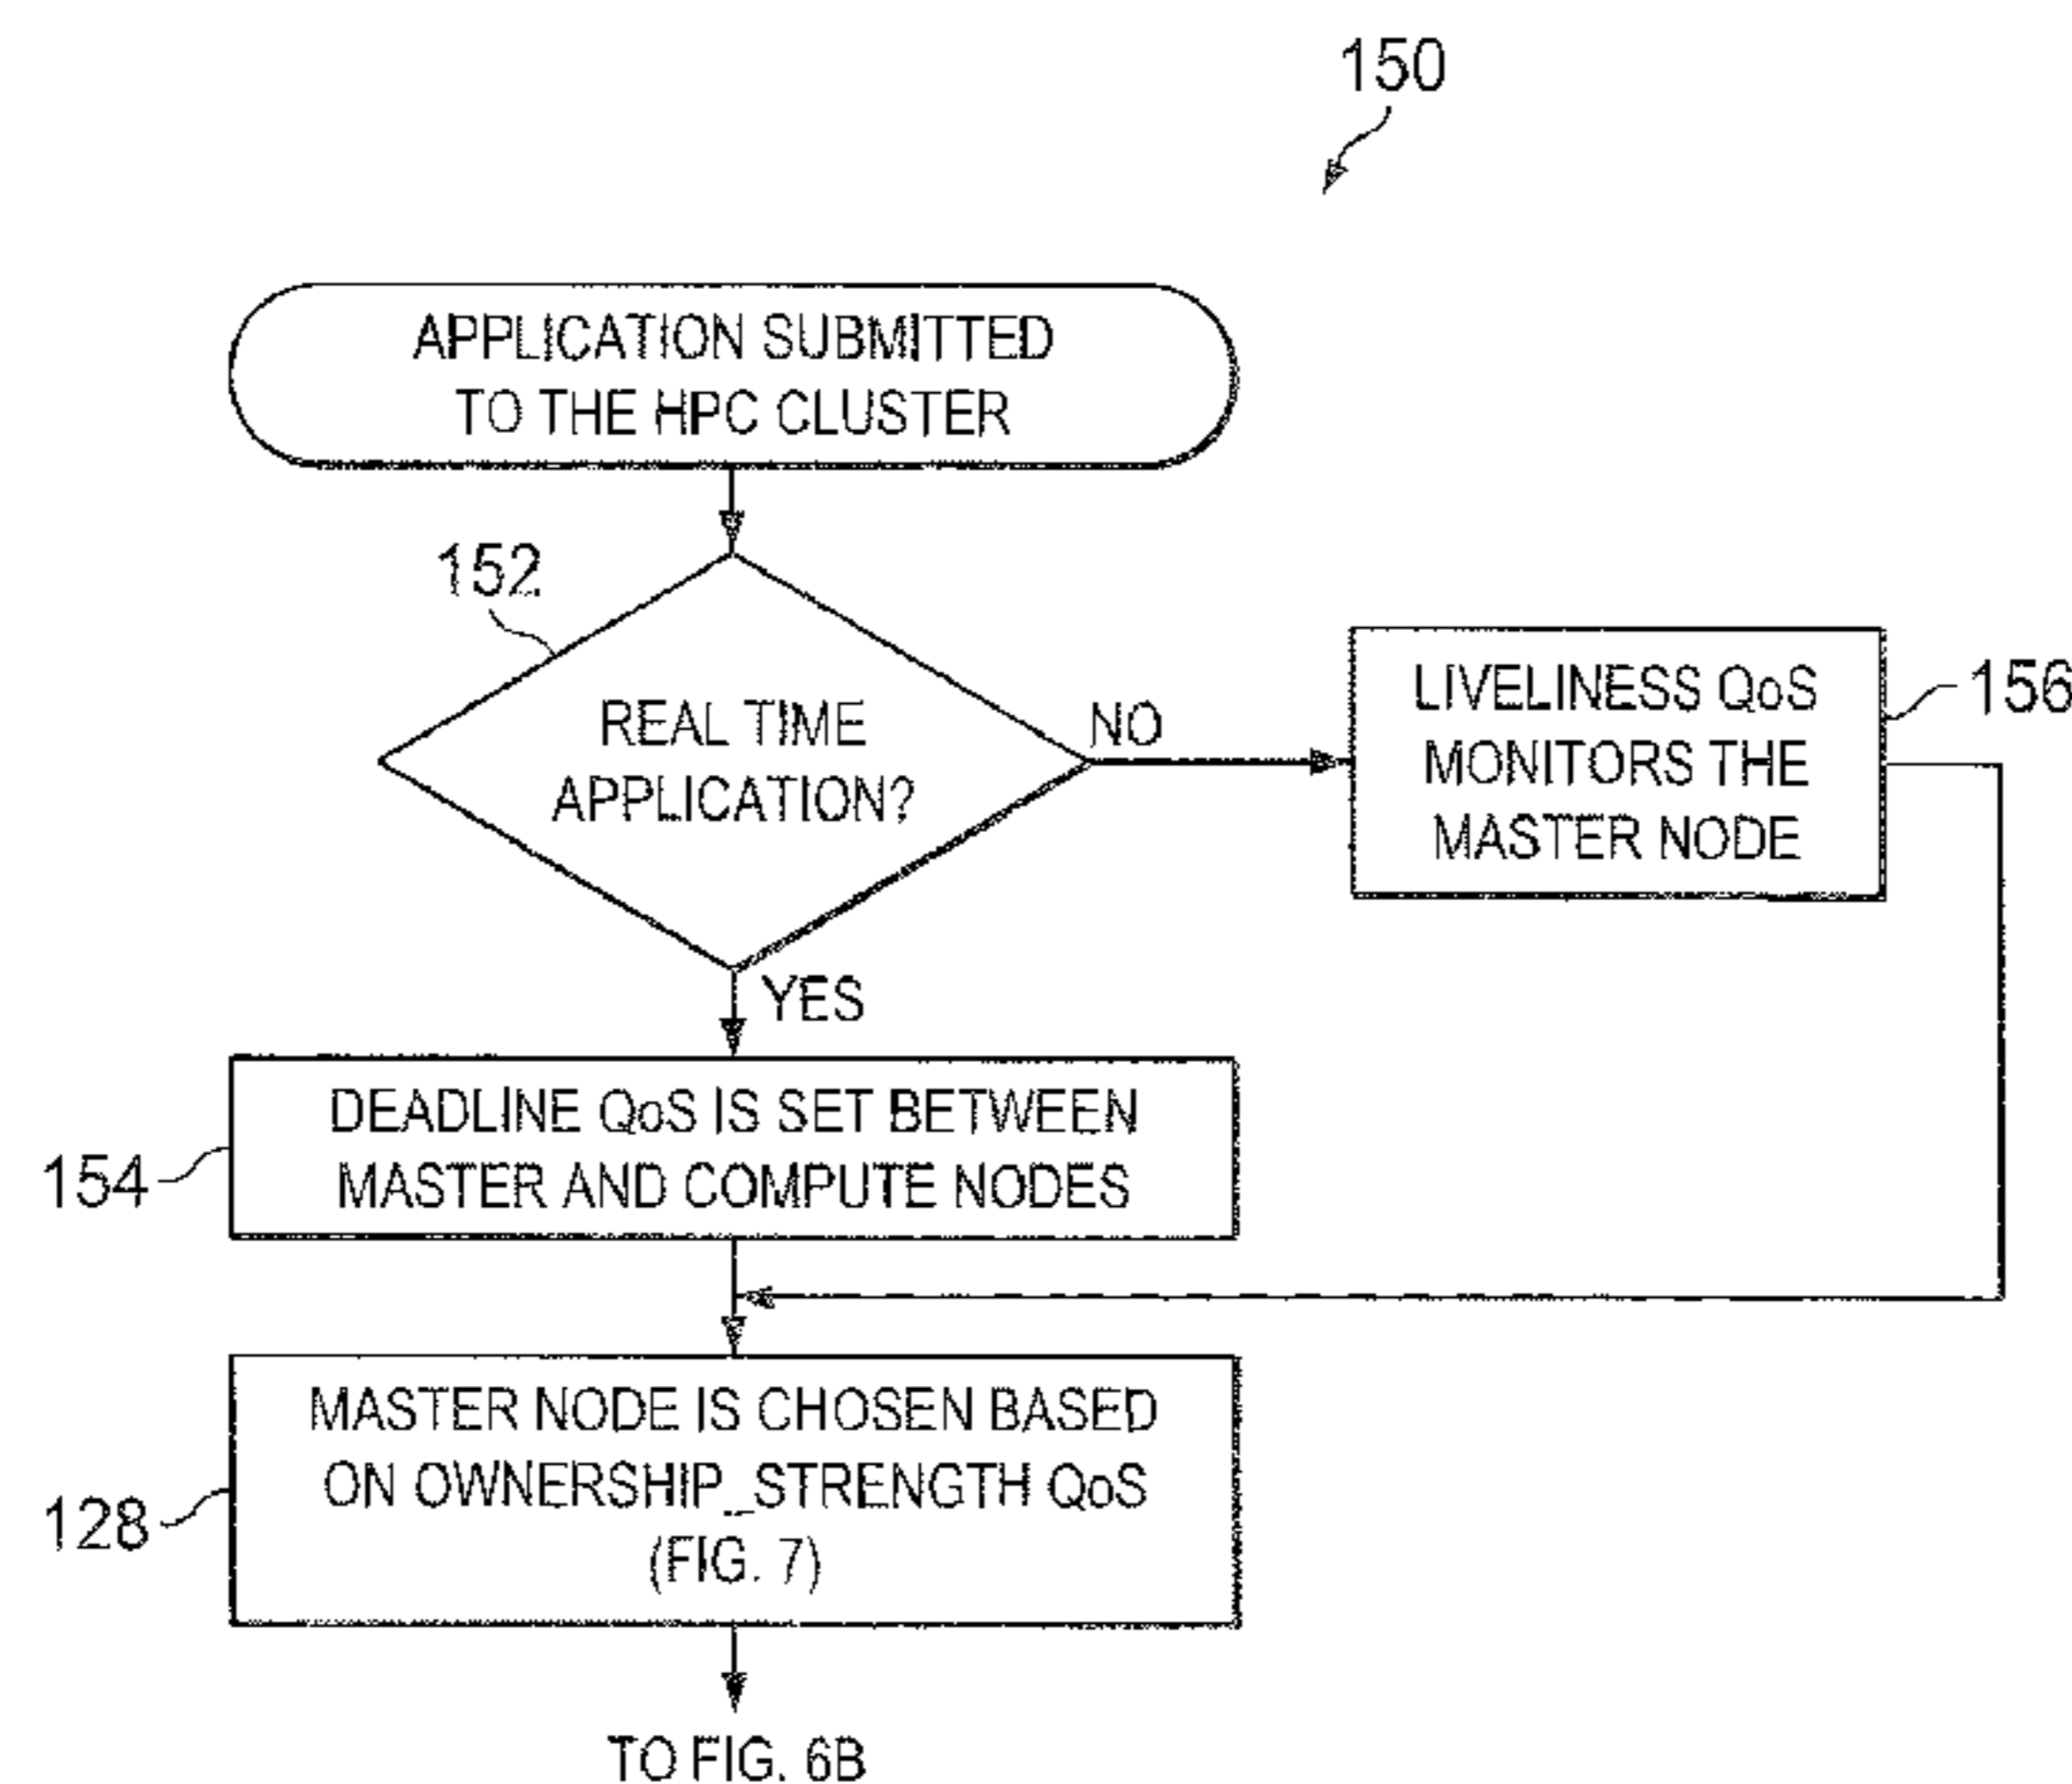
150

APPLICATION SUBMITTED TO THE HPC CLUSTER

152

REAL TIME APPLICATION?

NO

LIVELINESS QoS MONITORS THE MASTER NODE

156

YES

154

DEADLINE QoS IS SET BETWEEN MASTER AND COMPUTE NODES

128

MASTER NODE IS CHOSEN BASED ON OWNERSHIP_STRENGTH QoS (FIG. 7)

TO FIG. 6B